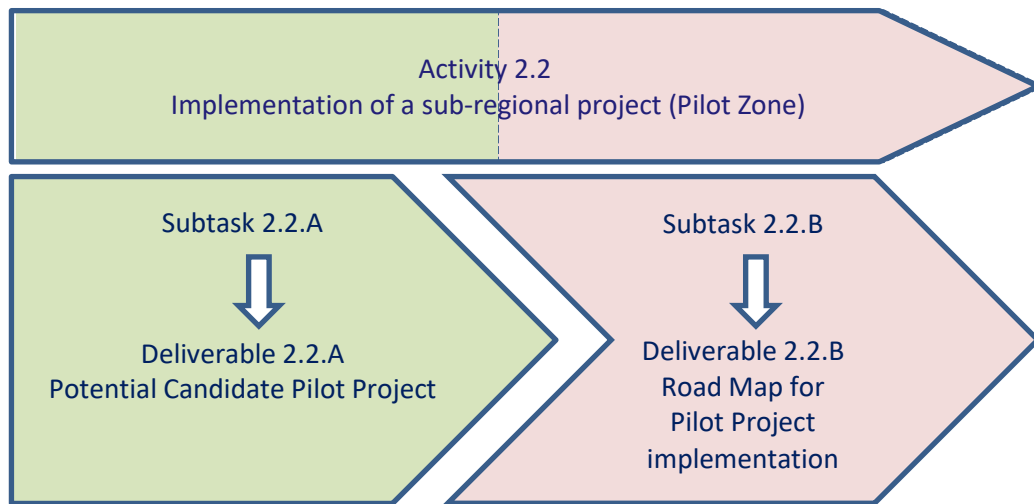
Activity 2.2
Implementation of a sub-regional project (Pilot Zone)

Subtask 2.2.A

Deliverable 2.2.A
Potential Candidate Pilot Project

Subtask 2.2.B

Deliverable 2.2.B
Road Map for
Pilot Project
implementation